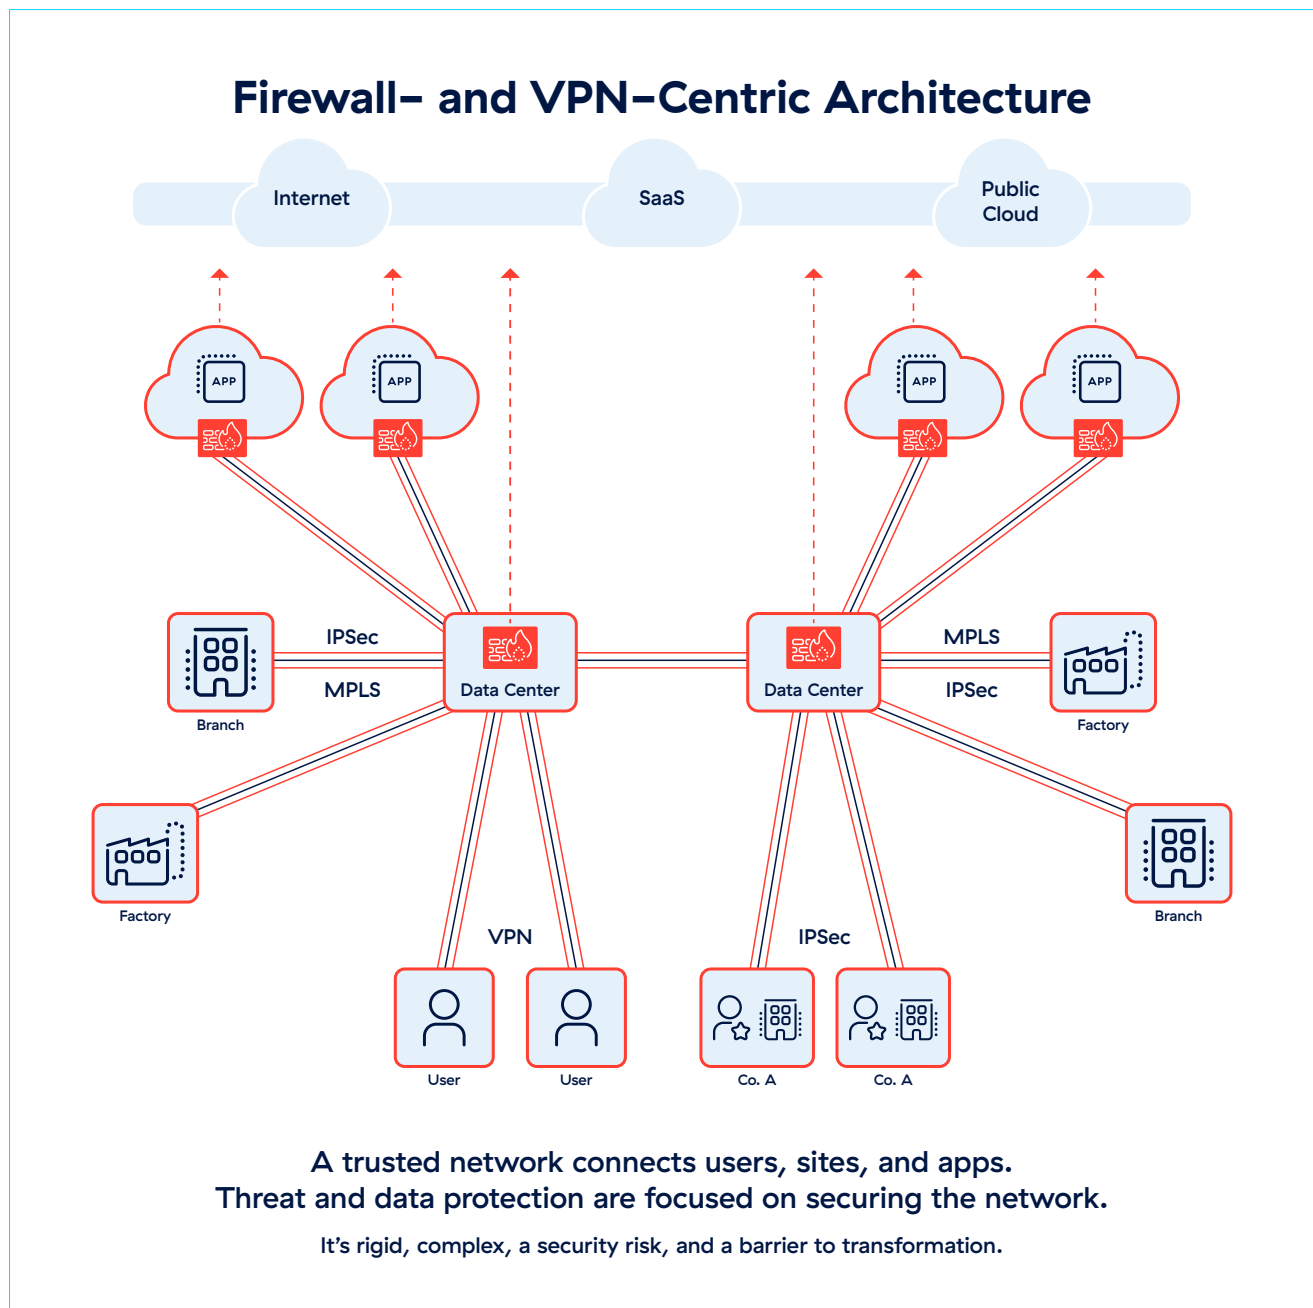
Firewall– and VPN–Centric Architecture

Internet

SaaS

Public Cloud

APP

APP

APP

APP

IPSec

MPLS

Branch

Data Center

Data Center

MPLS

IPSec

Factory

Factory

Branch

VPN

IPSec

User

User

Co. A

Co. A

A trusted network connects users, sites, and apps.
Threat and data protection are focused on securing the network.

It's rigid, complex, a security risk, and a barrier to transformation.